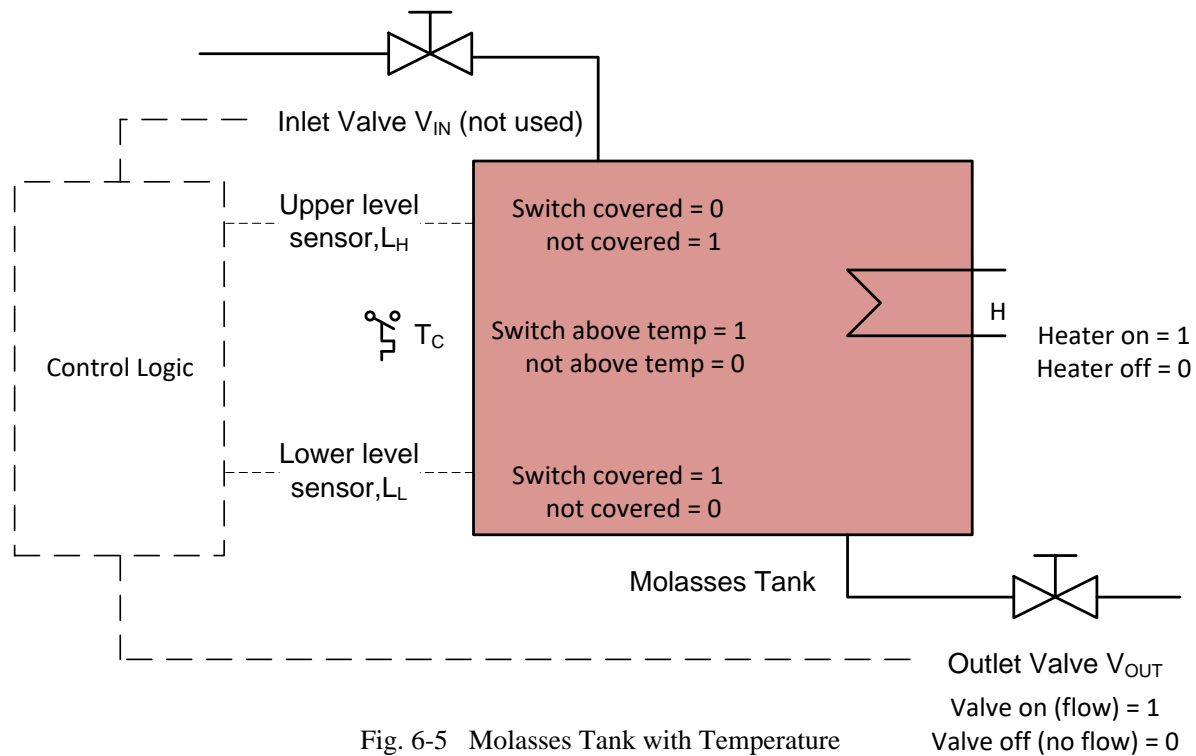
Inlet Valve $V_{IN}$ (not used)

Control Logic

Upper level sensor,$L_H$

Switch covered = 0
not covered = 1

$T_C$

Switch above temp = 1
not above temp = 0

H

Heater on = 1
Heater off = 0

Lower level sensor,$L_L$

Switch covered = 1
not covered = 0

Molasses Tank

Outlet Valve $V_{OUT}$

Valve on (flow) = 1
Valve off (no flow) = 0

Fig. 6-5 Molasses Tank with Temperature